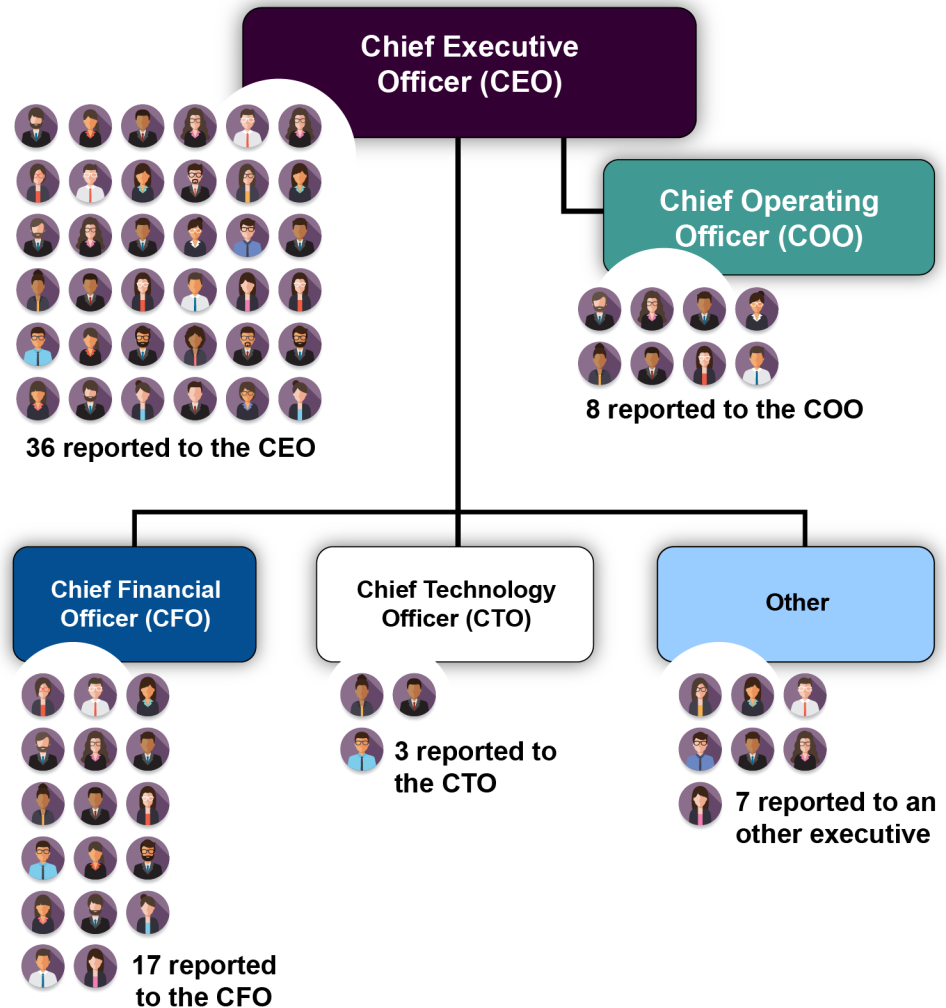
Chief Executive Officer (CEO)

36 reported to the CEO

Chief Operating Officer (COO)

8 reported to the COO

Chief Financial Officer (CFO)

17 reported to the CFO

Chief Technology Officer (CTO)

3 reported to the CTO

Other

7 reported to an other executive